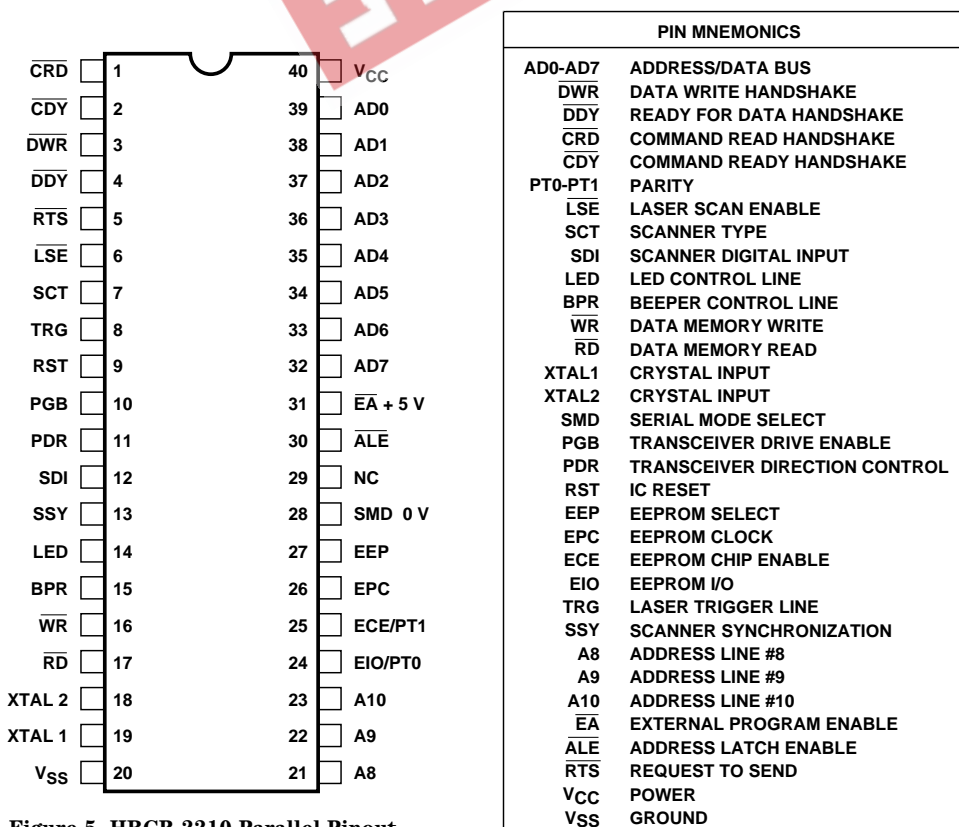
| | | | |
|---|---|---|---|
| $\overline{CRD}$ | 1 | 40 | $V_{CC}$ |
| $\overline{CDY}$ | 2 | 39 | AD0 |
| $\overline{DWR}$ | 3 | 38 | AD1 |
| $\overline{DDY}$ | 4 | 37 | AD2 |
| $\overline{RTS}$ | 5 | 36 | AD3 |
| $\overline{LSE}$ | 6 | 35 | AD4 |
| SCT | 7 | 34 | AD5 |
| TRG | 8 | 33 | AD6 |
| RST | 9 | 32 | AD7 |
| PGB | 10 | 31 | $\overline{EA}$ + 5 V |
| PDR | 11 | 30 | $\overline{ALE}$ |
| SDI | 12 | 29 | NC |
| SSY | 13 | 28 | SMD 0 V |
| LED | 14 | 27 | EEP |
| BPR | 15 | 26 | EPC |
| $\overline{WR}$ | 16 | 25 | ECE/PT1 |
| $\overline{RD}$ | 17 | 24 | EIO/PT0 |
| XTAL 2 | 18 | 23 | A10 |
| XTAL 1 | 19 | 22 | A9 |
| $V_{SS}$ | 20 | 21 | A8 |

Figure 5. HBCR-2210 Parallel Pinout

| PIN MNEMONICS | |
|---|---|
| AD0-AD7 | ADDRESS/DATA BUS |
| $\overline{DWR}$ | DATA WRITE HANDSHAKE |
| $\overline{DDY}$ | READY FOR DATA HANDSHAKE |
| $\overline{CRD}$ | COMMAND READ HANDSHAKE |
| $\overline{CDY}$ | COMMAND READY HANDSHAKE |
| PT0-PT1 | PARITY |
| $\overline{LSE}$ | LASER SCAN ENABLE |
| SCT | SCANNER TYPE |
| SDI | SCANNER DIGITAL INPUT |
| LED | LED CONTROL LINE |
| BPR | BEEPER CONTROL LINE |
| $\overline{WR}$ | DATA MEMORY WRITE |
| $\overline{RD}$ | DATA MEMORY READ |
| XTAL1 | CRYSTAL INPUT |
| XTAL2 | CRYSTAL INPUT |
| SMD | SERIAL MODE SELECT |
| PGB | TRANSCEIVER DRIVE ENABLE |
| PDR | TRANSCEIVER DIRECTION CONTROL |
| RST | IC RESET |
| EEP | EEPROM SELECT |
| EPC | EEPROM CLOCK |
| ECE | EEPROM CHIP ENABLE |
| EIO | EEPROM I/O |
| TRG | LASER TRIGGER LINE |
| SSY | SCANNER SYNCHRONIZATION |
| A8 | ADDRESS LINE #8 |
| A9 | ADDRESS LINE #9 |
| A10 | ADDRESS LINE #10 |
| $\overline{EA}$ | EXTERNAL PROGRAM ENABLE |
| $\overline{ALE}$ | ADDRESS LATCH ENABLE |
| $\overline{RTS}$ | REQUEST TO SEND |
| $V_{CC}$ | POWER |
| $V_{SS}$ | GROUND |